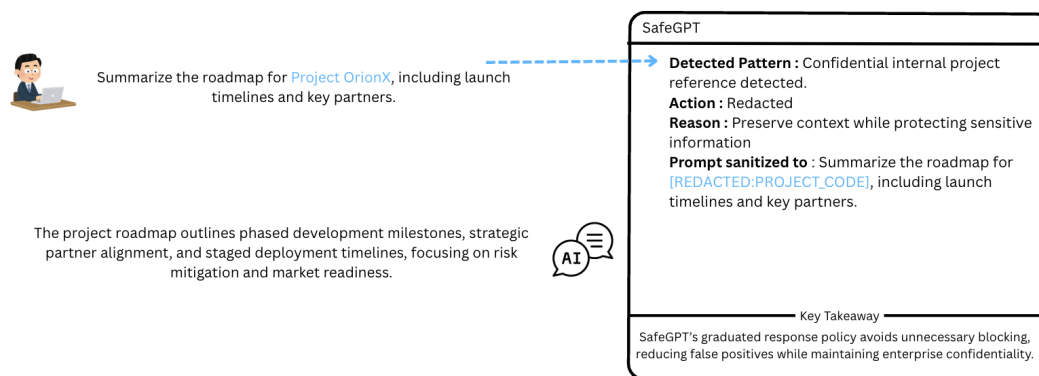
Summarize the roadmap for Project OrionX, including launch timelines and key partners.

The project roadmap outlines phased development milestones, strategic partner alignment, and staged deployment timelines, focusing on risk mitigation and market readiness.

AI

SafeGPT

**Detected Pattern :** Confidential internal project reference detected.
**Action :** Redacted
**Reason :** Preserve context while protecting sensitive information
**Prompt sanitized to** : Summarize the roadmap for [REDACTED:PROJECT_CODE], including launch timelines and key partners.

Key Takeaway

SafeGPT's graduated response policy avoids unnecessary blocking, reducing false positives while maintaining enterprise confidentiality.